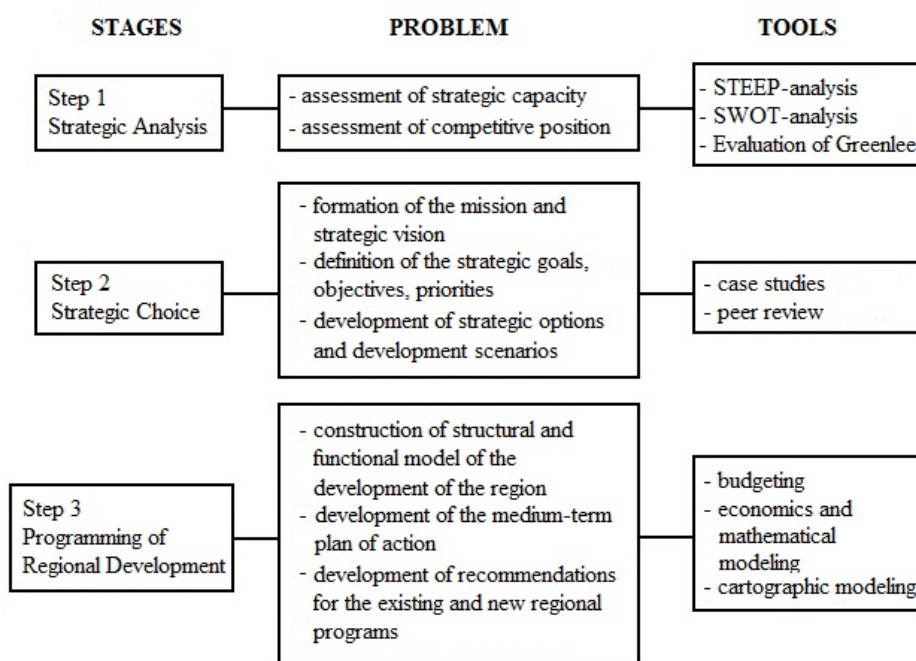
STAGES

PROBLEM

TOOLS

Step 1
Strategic Analysis

- assessment of strategic capacity
- assessment of competitive position

- STEEP-analysis
- SWOT-analysis
- Evaluation of Greenlee

Step 2
Strategic Choice

- formation of the mission and strategic vision
- definition of the strategic goals, objectives, priorities
- development of strategic options and development scenarios

- case studies
- peer review

Step 3
Programming of Regional Development

- construction of structural and functional model of the development of the region
- development of the medium-term plan of action
- development of recommendations for the existing and new regional programs

- budgeting
- economics and mathematical modeling
- cartographic modeling